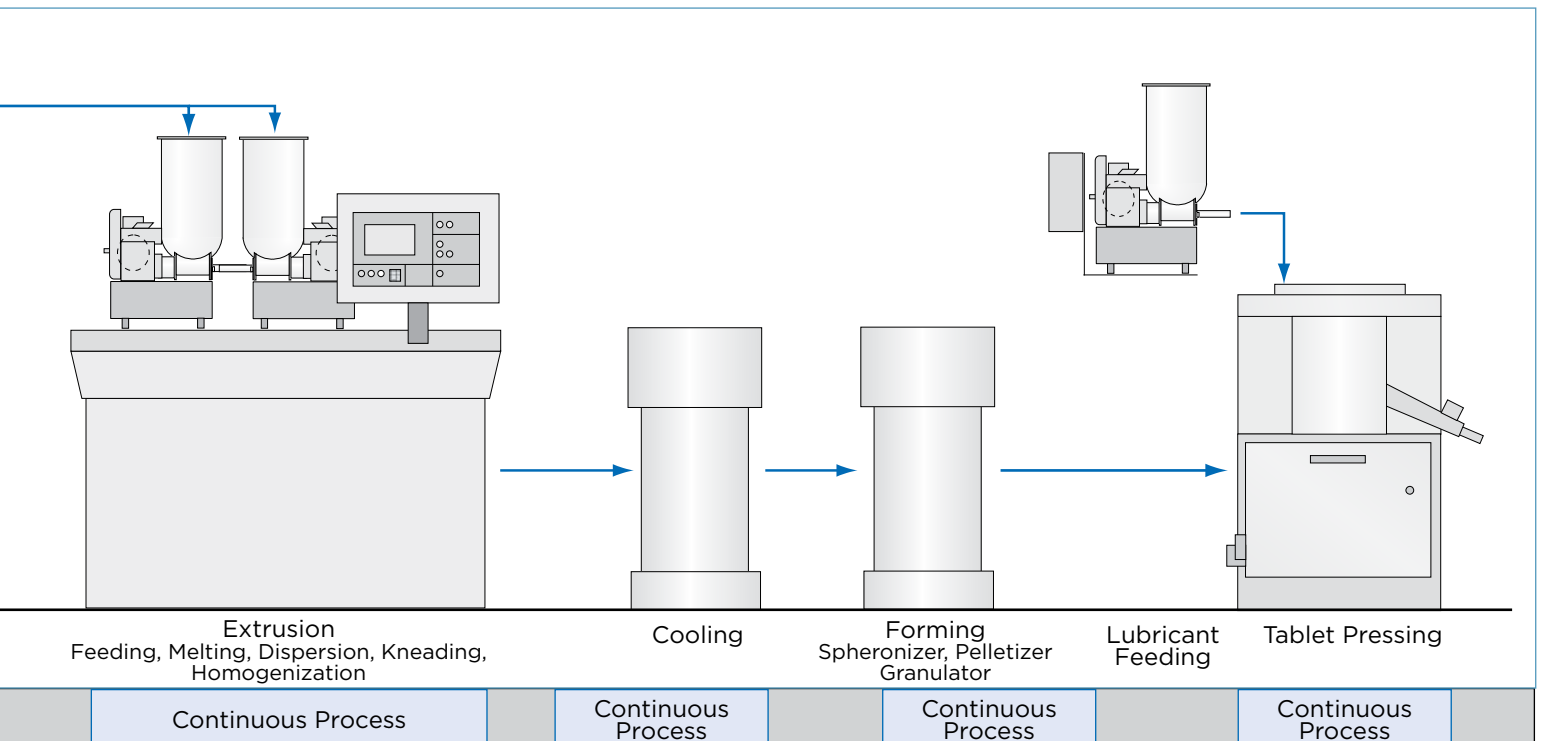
Extrusion
Feeding, Melting, Dispersion, Kneading, Homogenization

Cooling

Forming
Spheronizer, Pelletizer
Granulator

Lubricant Feeding

Tablet Pressing

Continuous Process

Continuous Process

Continuous Process

Continuous Process